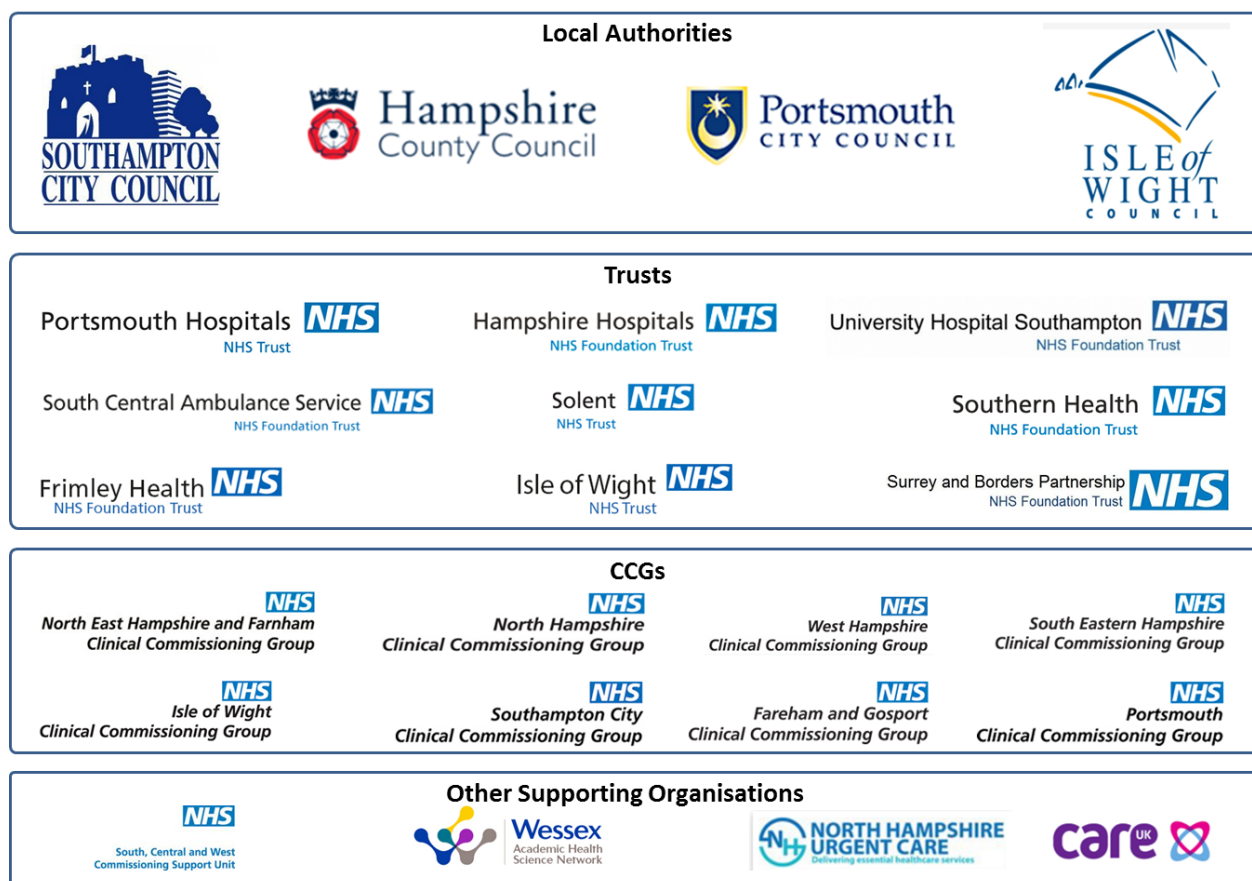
Local Authorities

SOUTHAMPTON CITY COUNCIL

Hampshire County Council

Portsmouth CITY COUNCIL

ISLE of WIGHT COUNCIL

Trusts

Portsmouth Hospitals NHS NHS Trust

Hampshire Hospitals NHS NHS Foundation Trust

University Hospital Southampton NHS NHS Foundation Trust

South Central Ambulance Service NHS NHS Foundation Trust

Solent NHS NHS Trust

Southern Health NHS NHS Foundation Trust

Frimley Health NHS NHS Foundation Trust

Isle of Wight NHS NHS Trust

Surrey and Borders Partnership NHS Foundation Trust NHS

CCGs

NHS North East Hampshire and Farnham Clinical Commissioning Group

NHS North Hampshire Clinical Commissioning Group

NHS West Hampshire Clinical Commissioning Group

NHS South Eastern Hampshire Clinical Commissioning Group

NHS Isle of Wight Clinical Commissioning Group

NHS Southampton City Clinical Commissioning Group

NHS Fareham and Gosport Clinical Commissioning Group

NHS Portsmouth Clinical Commissioning Group

Other Supporting Organisations

NHS South, Central and West Commissioning Support Unit

Wessex Academic Health Science Network

NH NORTH HAMPSHIRE URGENT CARE Delivering essential healthcare services

care UK